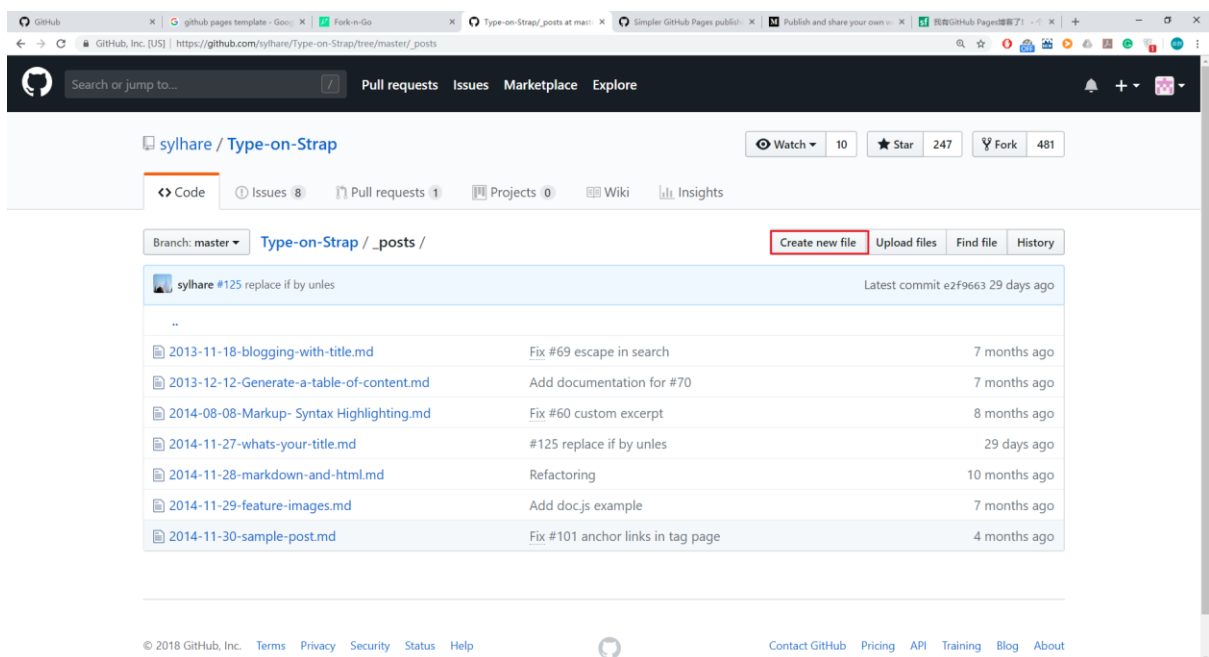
GitHub | github pages template - Goog | Fork-n-Go | Type-on-Strap/_posts at mast | Simpler GitHub Pages publish | Publish and share your own w | 我有GitHub Pages博客了! - 个

GitHub, Inc. [US] | https://github.com/sylhare/Type-on-Strap/tree/master/_posts

Search or jump to... Pull requests Issues Marketplace Explore

sylhare / Type-on-Strap

Watch 10 Star 247 Fork 481

Code Issues 8 Pull requests 1 Projects 0 Wiki Insights

Branch: master Type-on-Strap / _posts /

Create new file Upload files Find file History

sylhare #125 replace if by unles Latest commit e2f9663 29 days ago

..

| | | |
|---|---|---|
| 2013-11-18-blogging-with-title.md | Fix #69 escape in search | 7 months ago |
| 2013-12-12-Generate-a-table-of-content.md | Add documentation for #70 | 7 months ago |
| 2014-08-08-Markup- Syntax Highlighting.md | Fix #60 custom excerpt | 8 months ago |
| 2014-11-27-whats-your-title.md | #125 replace if by unles | 29 days ago |
| 2014-11-28-markdown-and-html.md | Refactoring | 10 months ago |
| 2014-11-29-feature-images.md | Add doc.js example | 7 months ago |
| 2014-11-30-sample-post.md | Fix #101 anchor links in tag page | 4 months ago |

© 2018 GitHub, Inc. Terms Privacy Security Status Help

Contact GitHub Pricing API Training Blog About